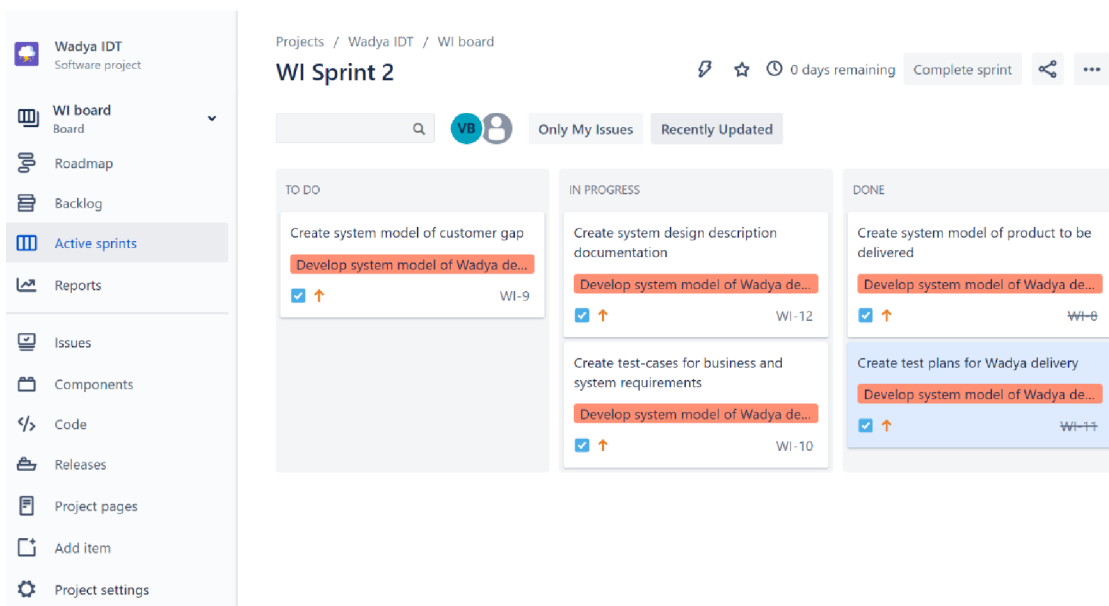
Wadya IDT
Software project

WI board
Board

Roadmap

Backlog

Active sprints

Reports

Issues

Components

Code

Releases

Project pages

Add item

Project settings

Projects / Wadya IDT / WI board

WI Sprint 2

0 days remaining Complete sprint •••

VB Only My Issues Recently Updated

TO DO

Create system model of customer gap
Develop system model of Wadya de...
WI-9

IN PROGRESS

Create system design description documentation
Develop system model of Wadya de...
WI-12

Create test-cases for business and system requirements
Develop system model of Wadya de...
WI-10

DONE

Create system model of product to be delivered
Develop system model of Wadya de...
WI-8

Create test plans for Wadya delivery
Develop system model of Wadya de...
WI-11